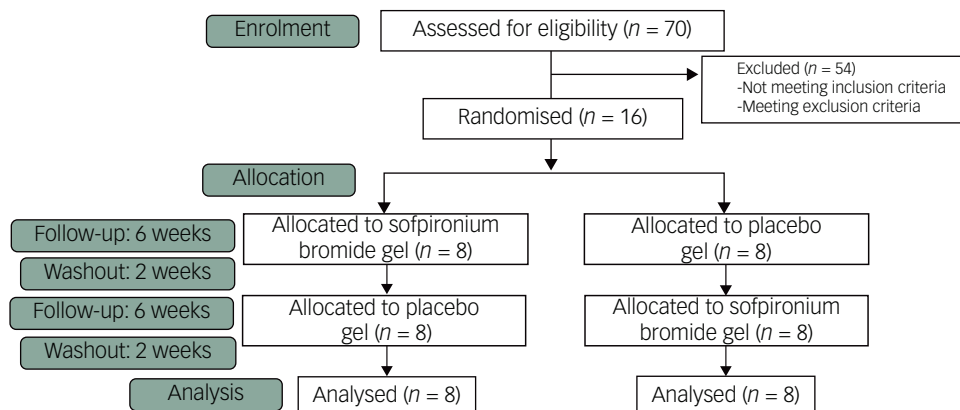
Enrolment

Assessed for eligibility ($n$ = 70)

Excluded ($n$ = 54)
-Not meeting inclusion criteria
-Meeting exclusion criteria

Randomised ($n$ = 16)

Allocation

Follow-up: 6 weeks

Allocated to sofpironium bromide gel ($n$ = 8)

Allocated to placebo gel ($n$ = 8)

Washout: 2 weeks

Follow-up: 6 weeks

Allocated to placebo gel ($n$ = 8)

Allocated to sofpironium bromide gel ($n$ = 8)

Washout: 2 weeks

Analysis

Analysed ($n$ = 8)

Analysed ($n$ = 8)